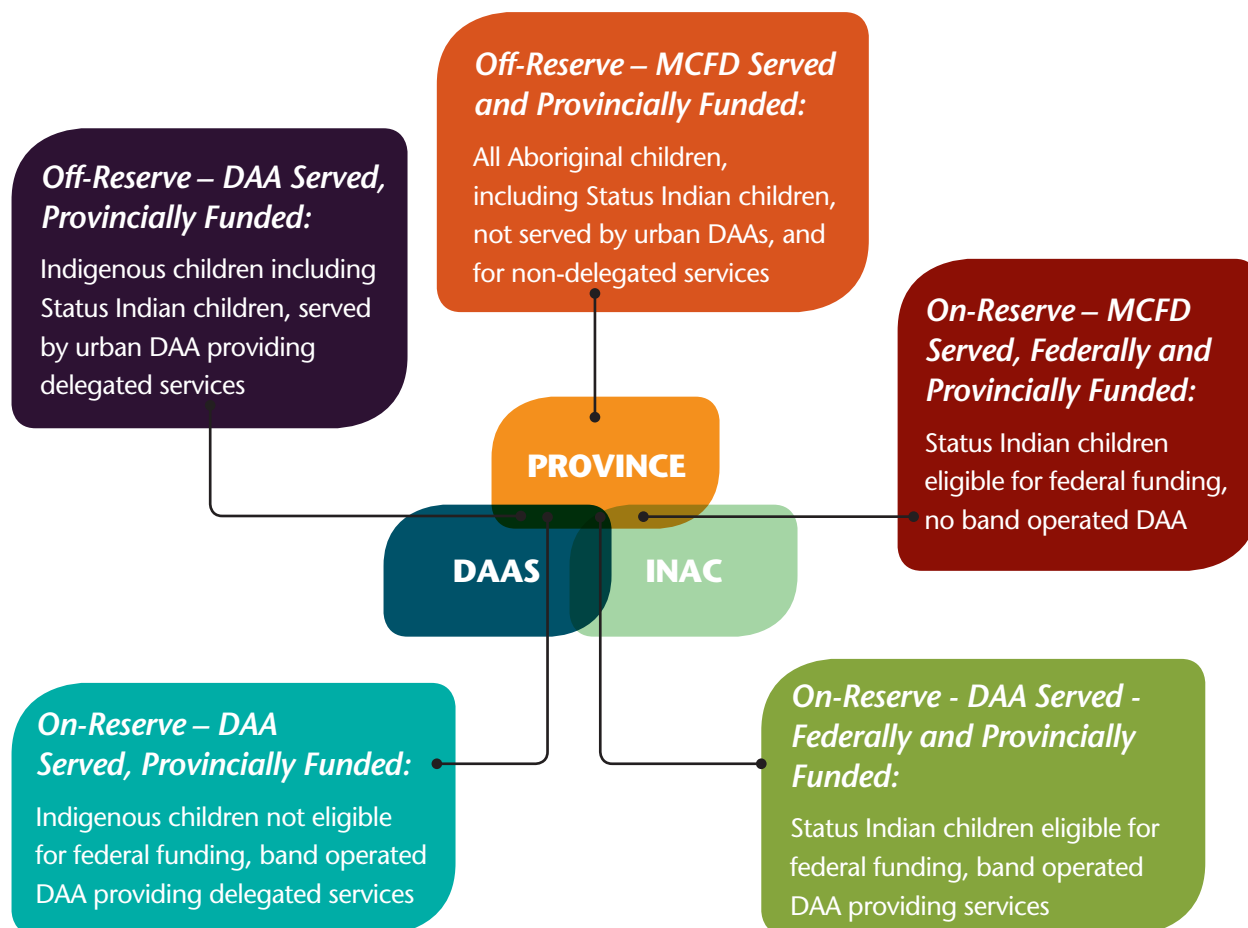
Off-Reserve – MCFD Served and Provincially Funded:

All Aboriginal children, including Status Indian children, not served by urban DAAs, and for non-delegated services

Off-Reserve – DAA Served, Provincially Funded:

Indigenous children including Status Indian children, served by urban DAA providing delegated services

On-Reserve – MCFD Served, Federally and Provincially Funded:

Status Indian children eligible for federal funding, no band operated DAA

PROVINCE

DAAS

INAC

On-Reserve – DAA Served, Provincially Funded:

Indigenous children not eligible for federal funding, band operated DAA providing delegated services

On-Reserve - DAA Served - Federally and Provincially Funded:

Status Indian children eligible for federal funding, band operated DAA providing services